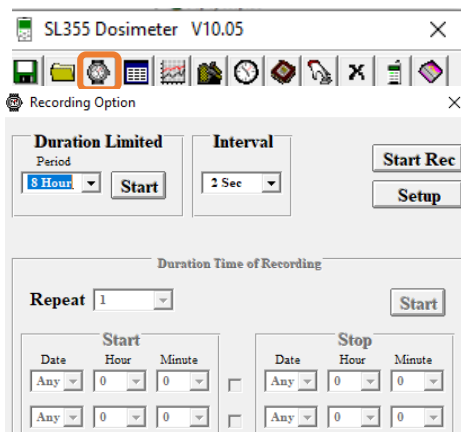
SL355 Dosimeter V10.05
×

Recording Option
×

Duration Limited
Period
8 Hour
Start

Interval
2 Sec

Start Rec
Setup

Duration Time of Recording

Repeat 1
Start

Start
Date Hour Minute
Any 0 0
Any 0 0

Stop
Date Hour Minute
Any 0 0
Any 0 0